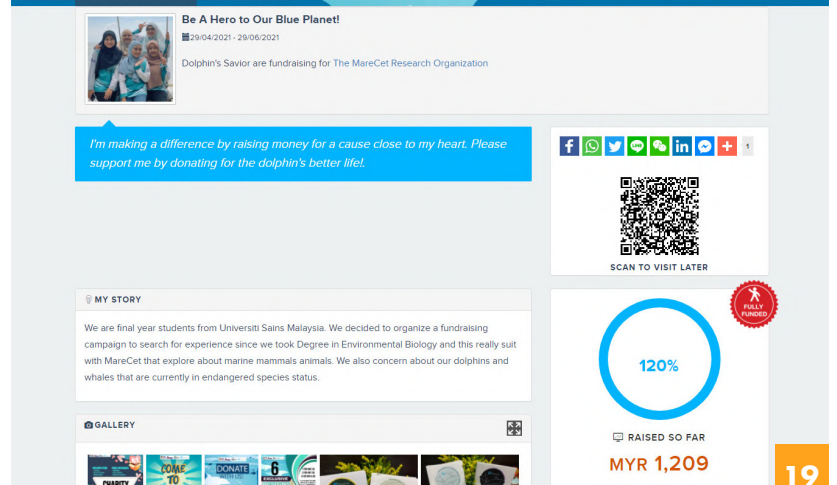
Be A Hero to Our Blue Planet!

29/04/2021 - 29/06/2021

Dolphin's Savior are fundraising for The MareCet Research Organization

I'm making a difference by raising money for a cause close to my heart. Please support me by donating for the dolphin's better life!.

1

SCAN TO VISIT LATER

MY STORY

We are final year students from Universiti Sains Malaysia. We decided to organize a fundraising campaign to search for experience since we took Degree in Environmental Biology and this really suit with MareCet that explore about marine mammals animals. We also concern about our dolphins and whales that are currently in endangered species status.

FULLY FUNDED

120%

RAISED SO FAR

MYR 1,209

GALLERY

CHARITY

COME TO

DONATE

6

EXCLUSIVE

19